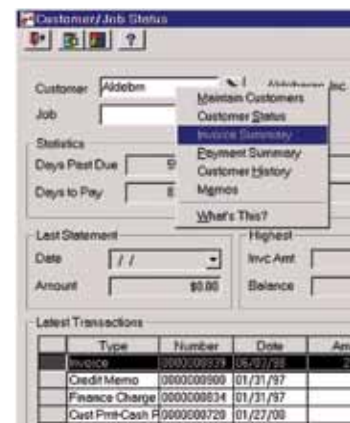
Customer/Job Status

?

Customer Aldebrn

Job

Aldebaran Inc

Maintain Customers
Customer Status
Invoice Summary
Payment Summary
Customer History
Memos
What's This?

Statistics
Days Past Due 9
Days to Pay 8

Last Statement
Date / /
Amount $0.00

Highest
Invc Amt
Balance

Latest Transactions

| | Type | Number | Date | Am |
|---|---|---|---|---|
| | Invoice | 0000000939 | 06/07/98 | 2 |
| | Credit Memo | 0000000930 | 01/31/97 | |
| | Finance Charge | 0000000834 | 01/31/97 | |
| | Cust Pmt-Cash R | 0000000720 | 01/27/00 | |